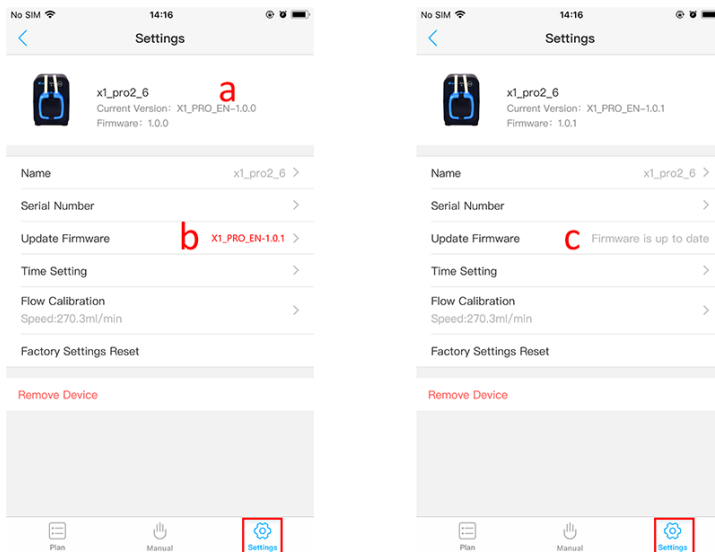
No SIM 14:16

Settings

x1_pro2_6
Current Version: X1_PRO_EN-1.0.0
Firmware: 1.0.0

a

Name x1_pro2_6

Serial Number

Update Firmware b X1_PRO_EN-1.0.1

Time Setting

Flow Calibration
Speed:270.3ml/min

Factory Settings Reset

Remove Device

Plan Manual Settings

No SIM 14:16

Settings

x1_pro2_6
Current Version: X1_PRO_EN-1.0.1
Firmware: 1.0.1

Name x1_pro2_6

Serial Number

Update Firmware c Firmware is up to date

Time Setting

Flow Calibration
Speed:270.3ml/min

Factory Settings Reset

Remove Device

Plan Manual Settings